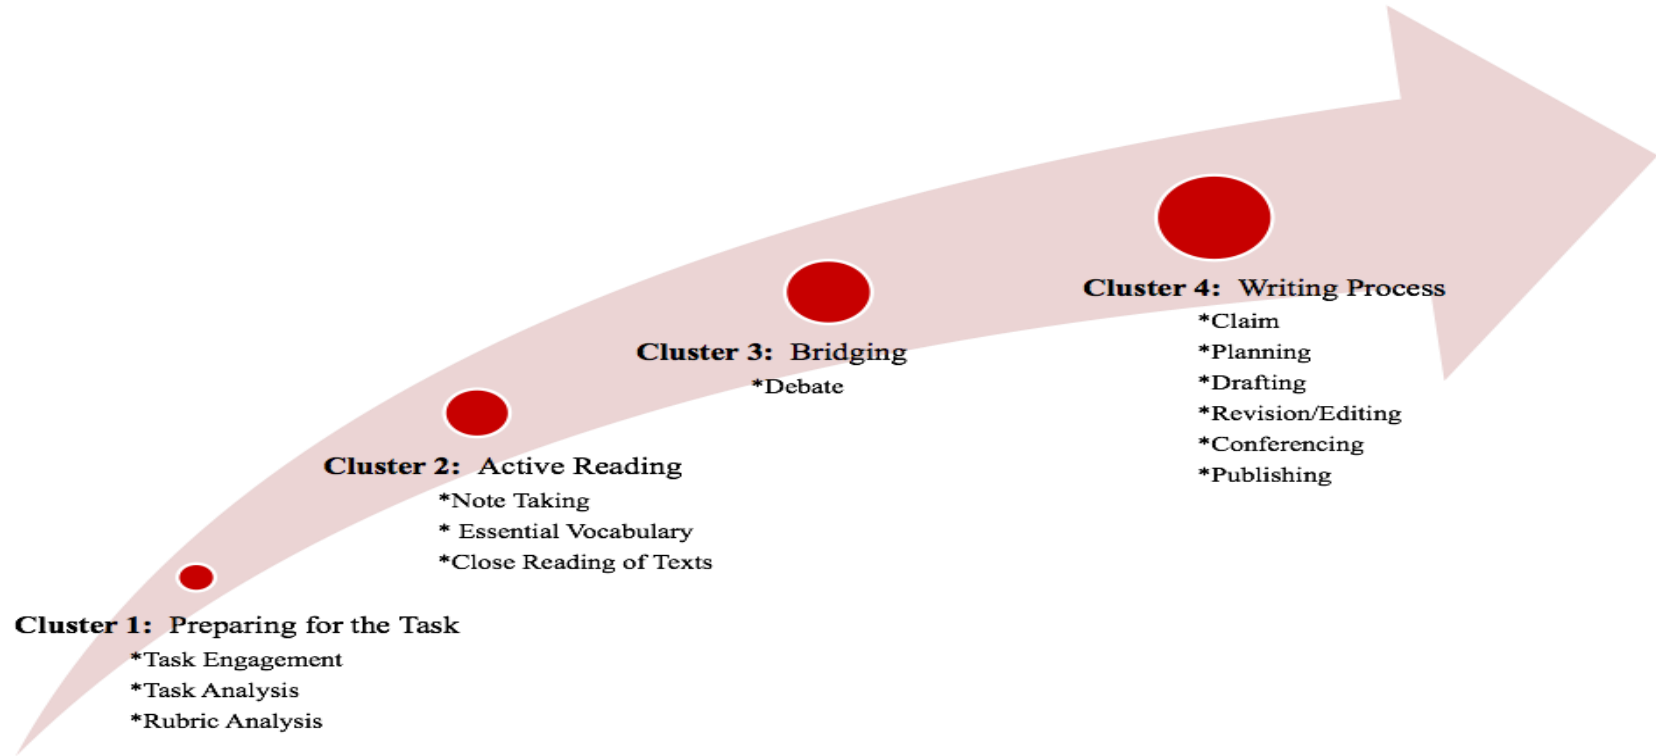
**Cluster 1:** Preparing for the Task
*Task Engagement
*Task Analysis
*Rubric Analysis

**Cluster 2:** Active Reading
*Note Taking
* Essential Vocabulary
*Close Reading of Texts

**Cluster 3:** Bridging
*Debate

**Cluster 4:** Writing Process
*Claim
*Planning
*Drafting
*Revision/Editing
*Conferencing
*Publishing